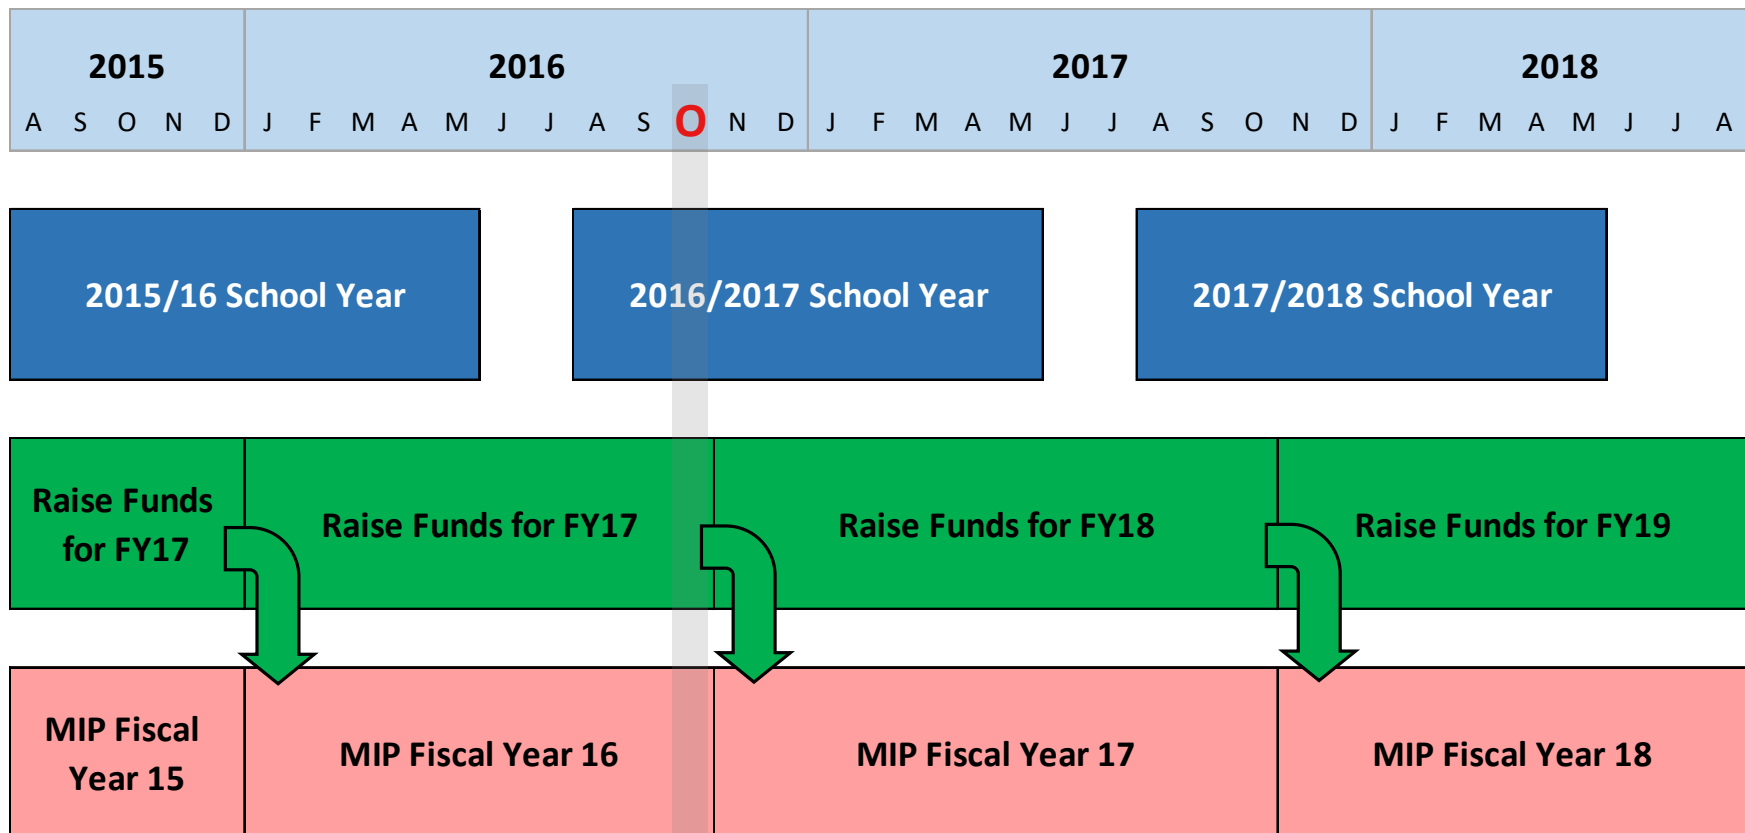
| 2015 | 2016 | 2017 | 2018 |
|---|---|---|---|
| A S O N D | J F M A M J J A S O N D | J F M A M J J A S O N D | J F M A M J J A |

2015/16 School Year

2016/2017 School Year

2017/2018 School Year

Raise Funds for FY17

Raise Funds for FY17

Raise Funds for FY18

Raise Funds for FY19

MIP Fiscal Year 15

MIP Fiscal Year 16

MIP Fiscal Year 17

MIP Fiscal Year 18